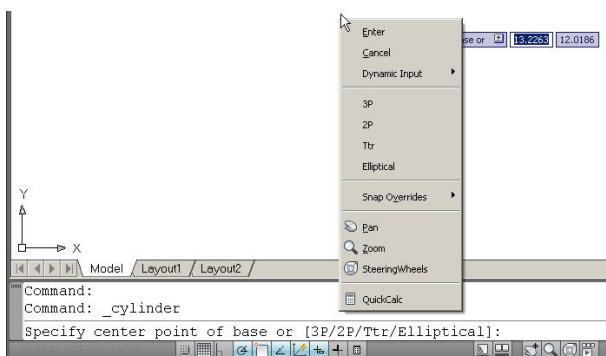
Enter
Cancel
Dynamic Input
3P
2P
Ttr
Elliptical
Snap Overrides
Pan
Zoom
SteeringWheels
QuickCalc

ase or
13.2263
12.0186

Y
X

Model
Layout1
Layout2

Command:
Command: _cylinder
Specify center point of base or [3P/2P/Ttr/Elliptical]: